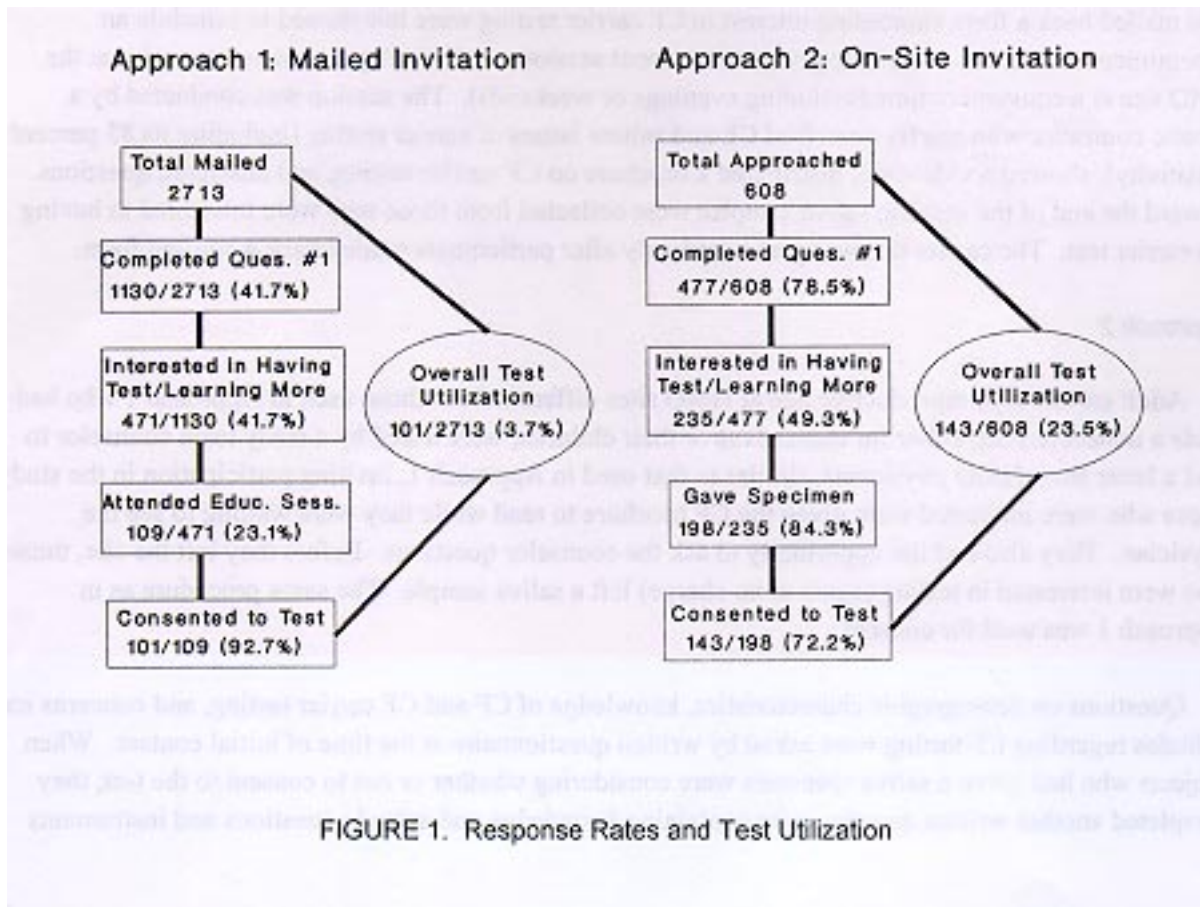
Approach 1: Mailed Invitation

Total Mailed
2713

Completed Ques. #1
1130/2713 (41.7%)

Interested in Having Test/Learning More
471/1130 (41.7%)

Attended Educ. Sess.
109/471 (23.1%)

Consented to Test
101/109 (92.7%)

Overall Test Utilization
101/2713 (3.7%)

Approach 2: On-Site Invitation

Total Approached
608

Completed Ques. #1
477/608 (78.5%)

Interested in Having Test/Learning More
235/477 (49.3%)

Gave Specimen
198/235 (84.3%)

Consented to Test
143/198 (72.2%)

Overall Test Utilization
143/608 (23.5%)

FIGURE 1. Response Rates and Test Utilization